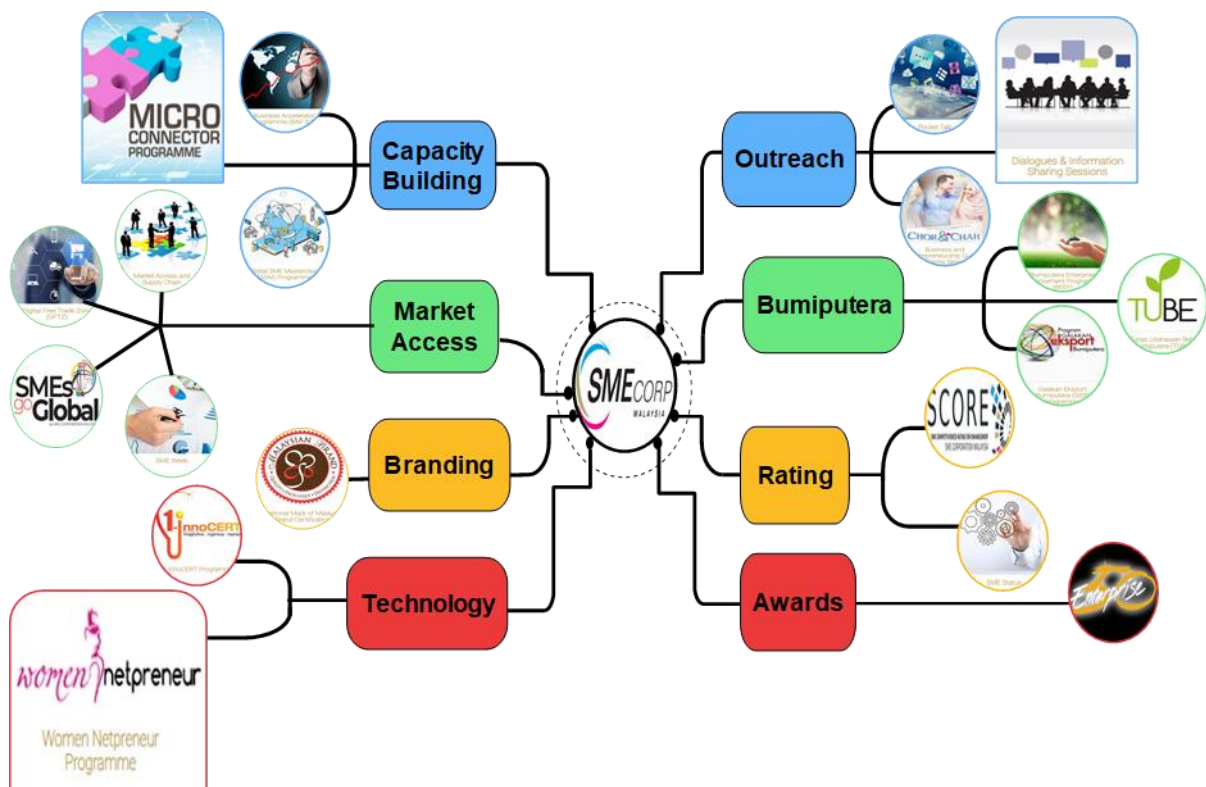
MICRO CONNECTOR PROGRAMME

Business Accelerator Programme (BAP)

Capacity Building

Global SME Masterclass (GSM) Programme

Market Access and Supply Chain

Digital Free Trade Zone (DFTZ)

Market Access

SMEs go Global

SME Week

MALAYSIAN BRAND

National Mark of Malaysian Brand Certification

Branding

InnoCERT

InnoCERT Programme

Technology

women netpreneur

Women Netpreneur Programme

SME CORP MALAYSIA

Pocket Talk

Dialogues & Information Sharing Sessions

Outreach

CHOR & CHAH

Business and Entrepreneurship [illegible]

Bumiputera Enterprise Enhancement Programme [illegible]

Bumiputera

TUBE

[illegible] Usahawan Baru Bumiputera (TUBE)

Program Galakan eksport Bumiputera

Galakan Eksport Bumiputera (GEB)

SCORE

Rating

SME Status

Awards

Enterprise 50